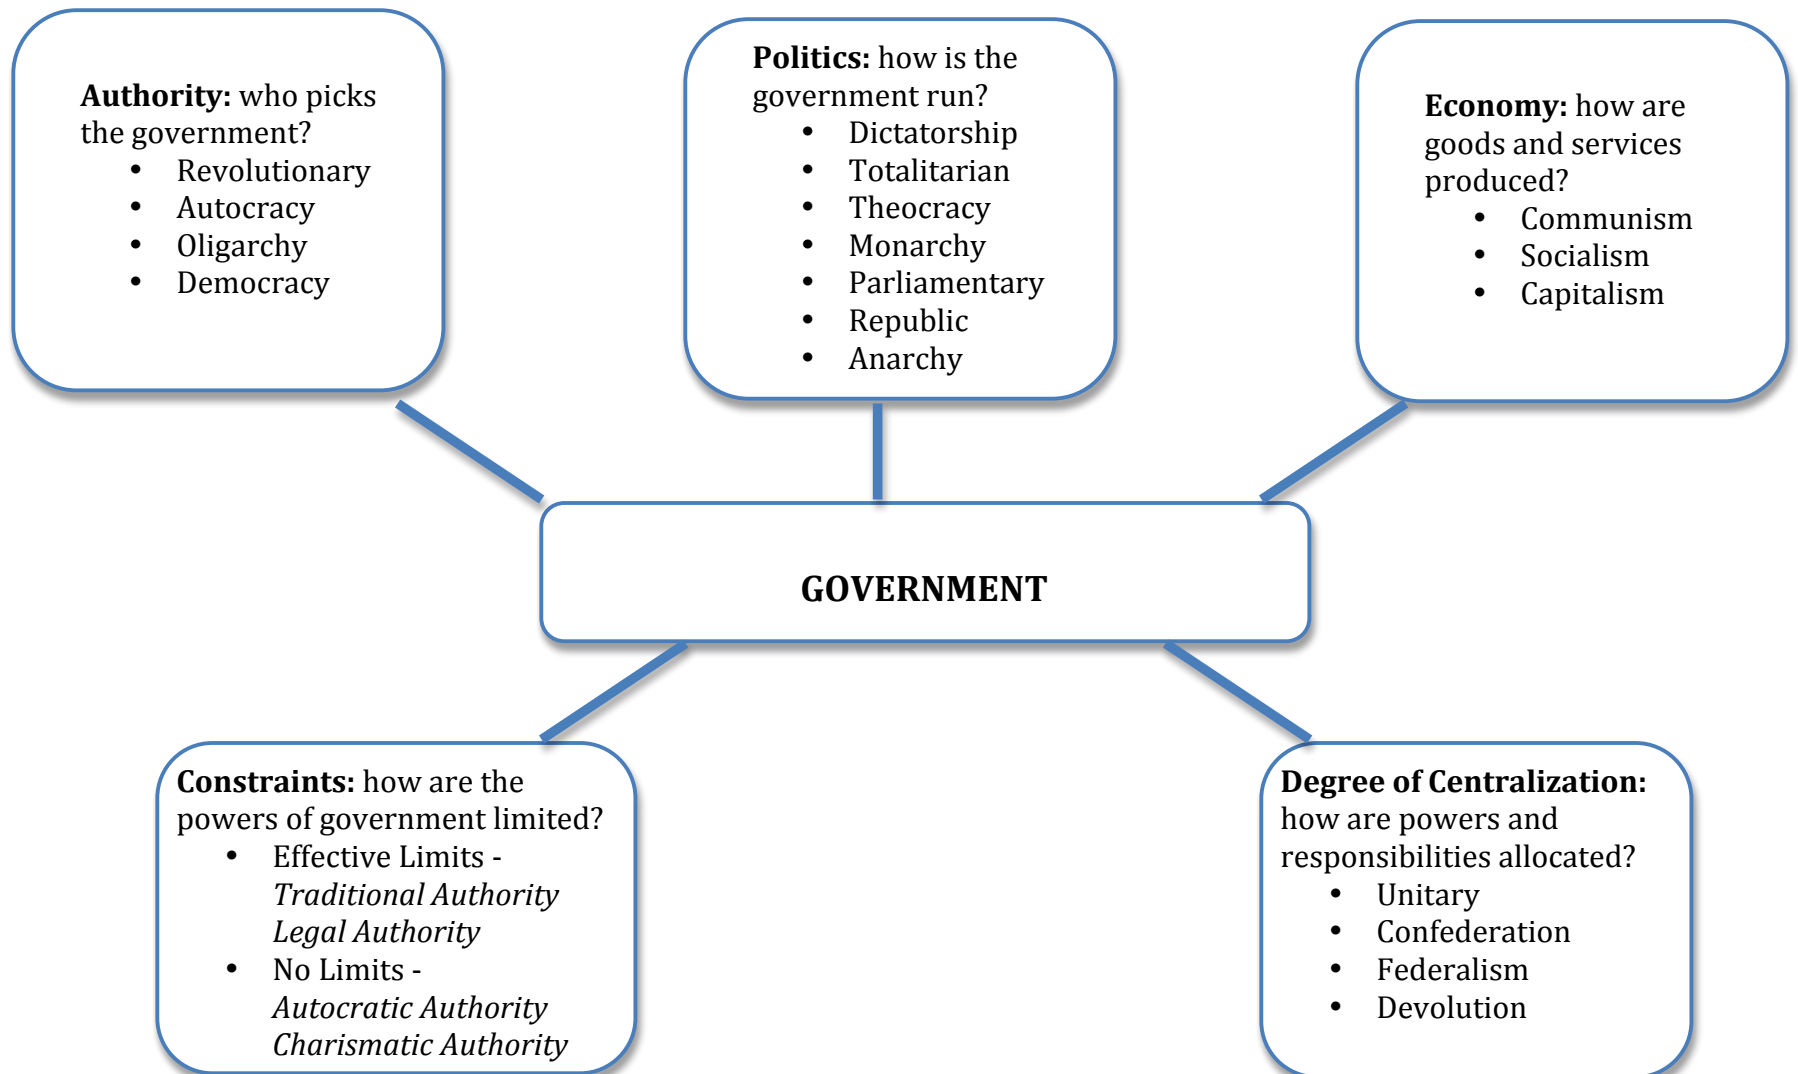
**Authority:** who picks the government?
- Revolutionary
- Autocracy
- Oligarchy
- Democracy

**Politics:** how is the government run?
- Dictatorship
- Totalitarian
- Theocracy
- Monarchy
- Parliamentary
- Republic
- Anarchy

**Economy:** how are goods and services produced?
- Communism
- Socialism
- Capitalism

**GOVERNMENT**

**Constraints:** how are the powers of government limited?
- Effective Limits - *Traditional Authority* *Legal Authority*
- No Limits - *Autocratic Authority* *Charismatic Authority*

**Degree of Centralization:** how are powers and responsibilities allocated?
- Unitary
- Confederation
- Federalism
- Devolution